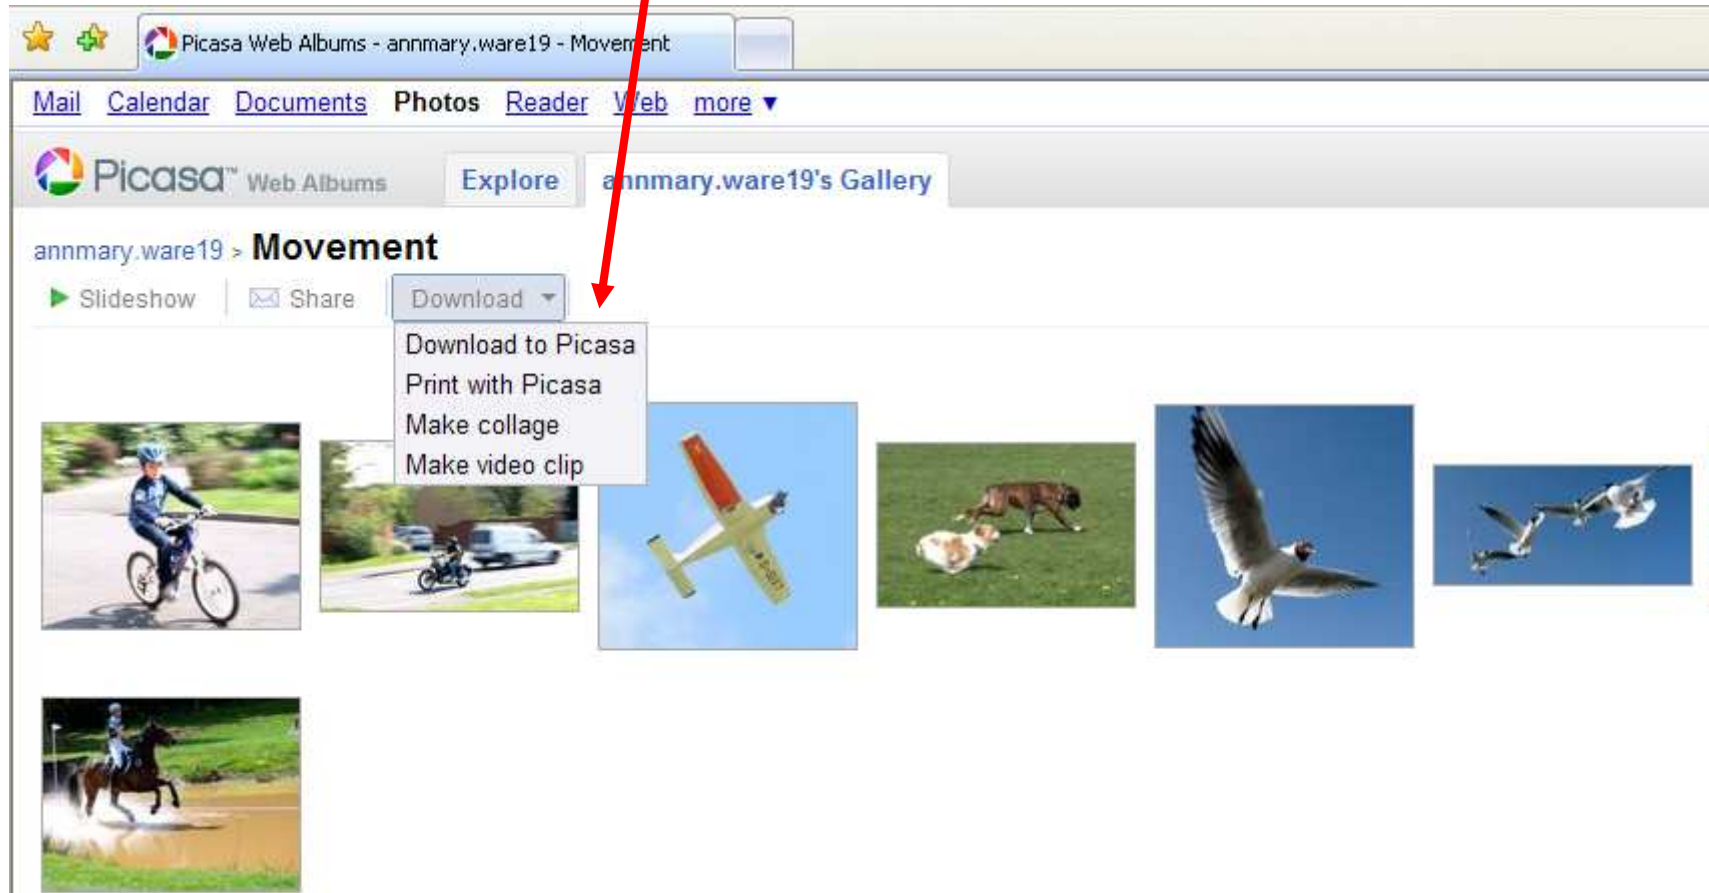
Picasa Web Albums - annmary.ware19 - Movement

Mail Calendar Documents Photos Reader Web more ▼

Picasa™ Web Albums Explore annmary.ware19's Gallery

annmary.ware19 > Movement

Slideshow Share Download

Download to Picasa
Print with Picasa
Make collage
Make video clip